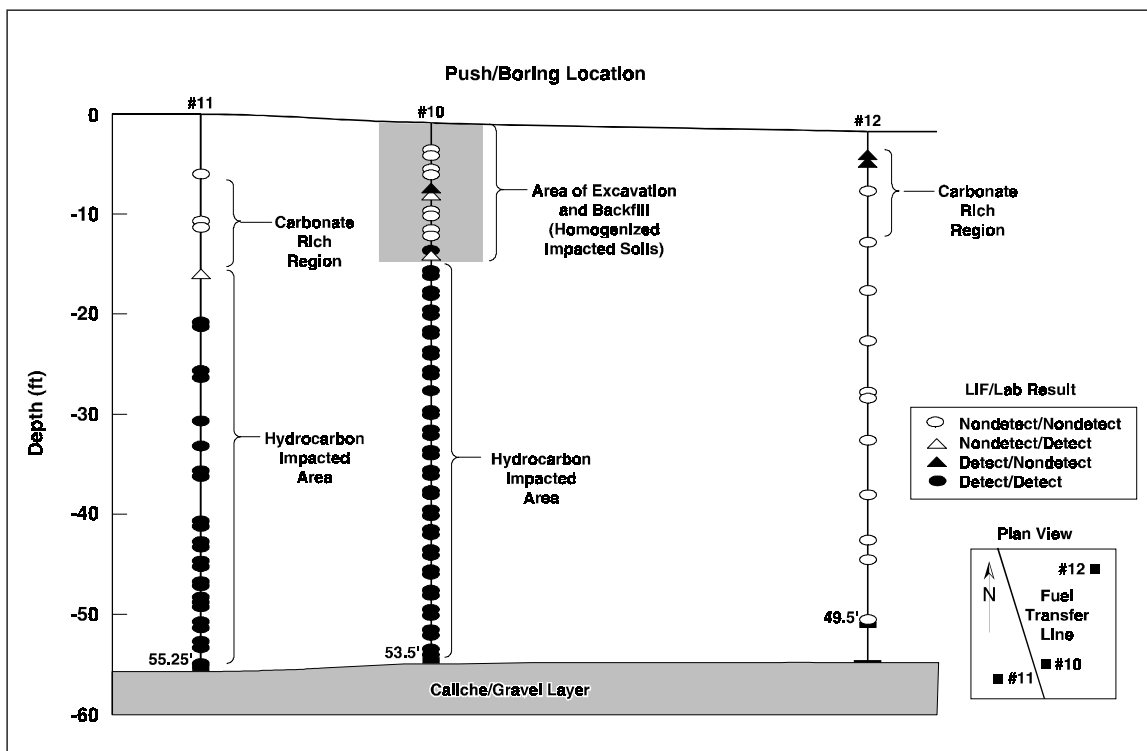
Push/Boring Location

#11

#10

#12

0

-10

-20

-30

-40

-50

-60

Depth (ft)

Carbonate Rich Region

Hydrocarbon Impacted Area

55.25'

Area of Excavation and Backfill (Homogenized Impacted Soils)

Hydrocarbon Impacted Area

53.5'

Carbonate Rich Region

49.5'

Caliche/Gravel Layer

LIF/Lab Result

Nondetect/Nondetect
Nondetect/Detect
Detect/Nondetect
Detect/Detect

Plan View

N

#12

Fuel Transfer Line

#10

#11